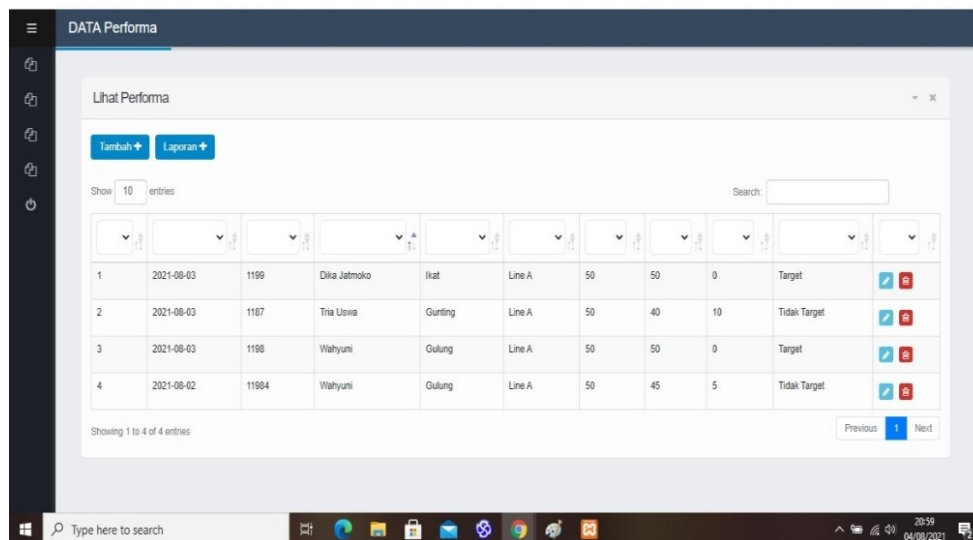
DATA Performa

Lihat Performa

Tambah + Laporan +

Show 10 entries

Search:

| | | | | | | | | | | |
|---|---|---|---|---|---|---|---|---|---|---|
| 1 | 2021-08-03 | 1199 | Dika Jatmoko | Ikat | Line A | 50 | 50 | 0 | Target | |
| 2 | 2021-08-03 | 1187 | Tria Uswa | Gunting | Line A | 50 | 40 | 10 | Tidak Target | |
| 3 | 2021-08-03 | 1198 | Wahyuni | Gulung | Line A | 50 | 50 | 0 | Target | |
| 4 | 2021-08-02 | 11984 | Wahyuni | Gulung | Line A | 50 | 45 | 5 | Tidak Target | |

Showing 1 to 4 of 4 entries

Previous 1 Next

Type here to search

20:59
04/08/2021